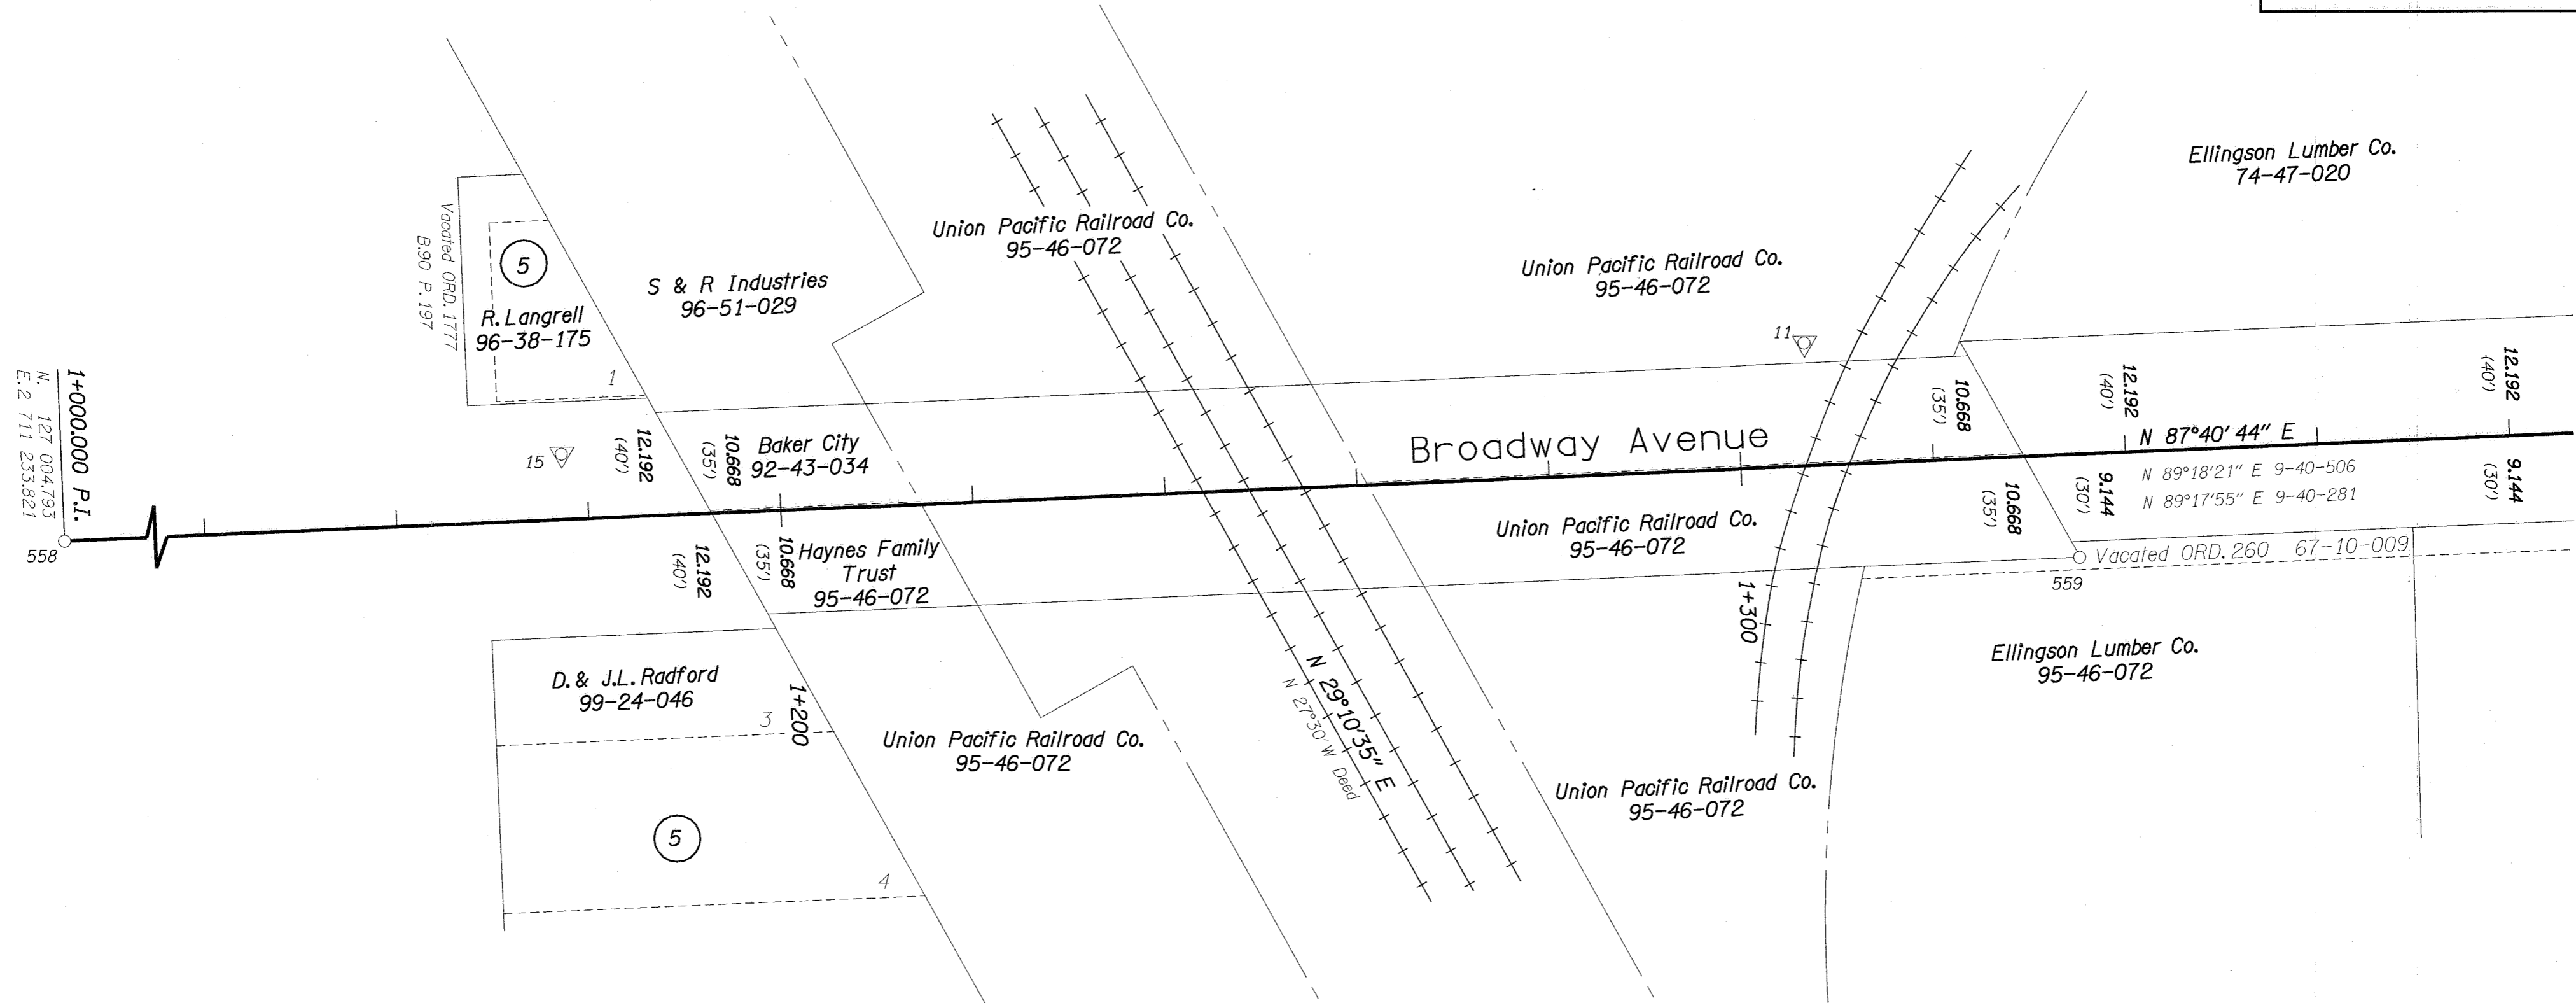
1+000.000 P.I.
N. 127 004.793
E. 2 711 233.821
558

Vacated ORD. 1777
B.90 P.197

5
R. Langrell
96-38-175
1

S & R Industries
96-51-029

Union Pacific Railroad Co.
95-46-072

Union Pacific Railroad Co.
95-46-072

Ellingson Lumber Co.
74-47-020

11

15
12.192
(40')
10.668
(35')
Baker City
92-43-034

Broadway Avenue

10.668
(35')
12.192
(40')
12.192
(40')
N 87°40' 44" E
N 89°18'21" E 9-40-506
N 89°17'55" E 9-40-281
9.144
(30')
9.144
(30')

12.192
(40')
10.668
(35')
Haynes Family
Trust
95-46-072

Union Pacific Railroad Co.
95-46-072

10.668
(35')
Vacated ORD. 260 67-10-009
559

1+300

D. & J.L. Radford
99-24-046
3
1+200

Union Pacific Railroad Co.
95-46-072

N 29°10'35" E
N 27°30' W Deed

Ellingson Lumber Co.
95-46-072

Union Pacific Railroad Co.
95-46-072

5
4